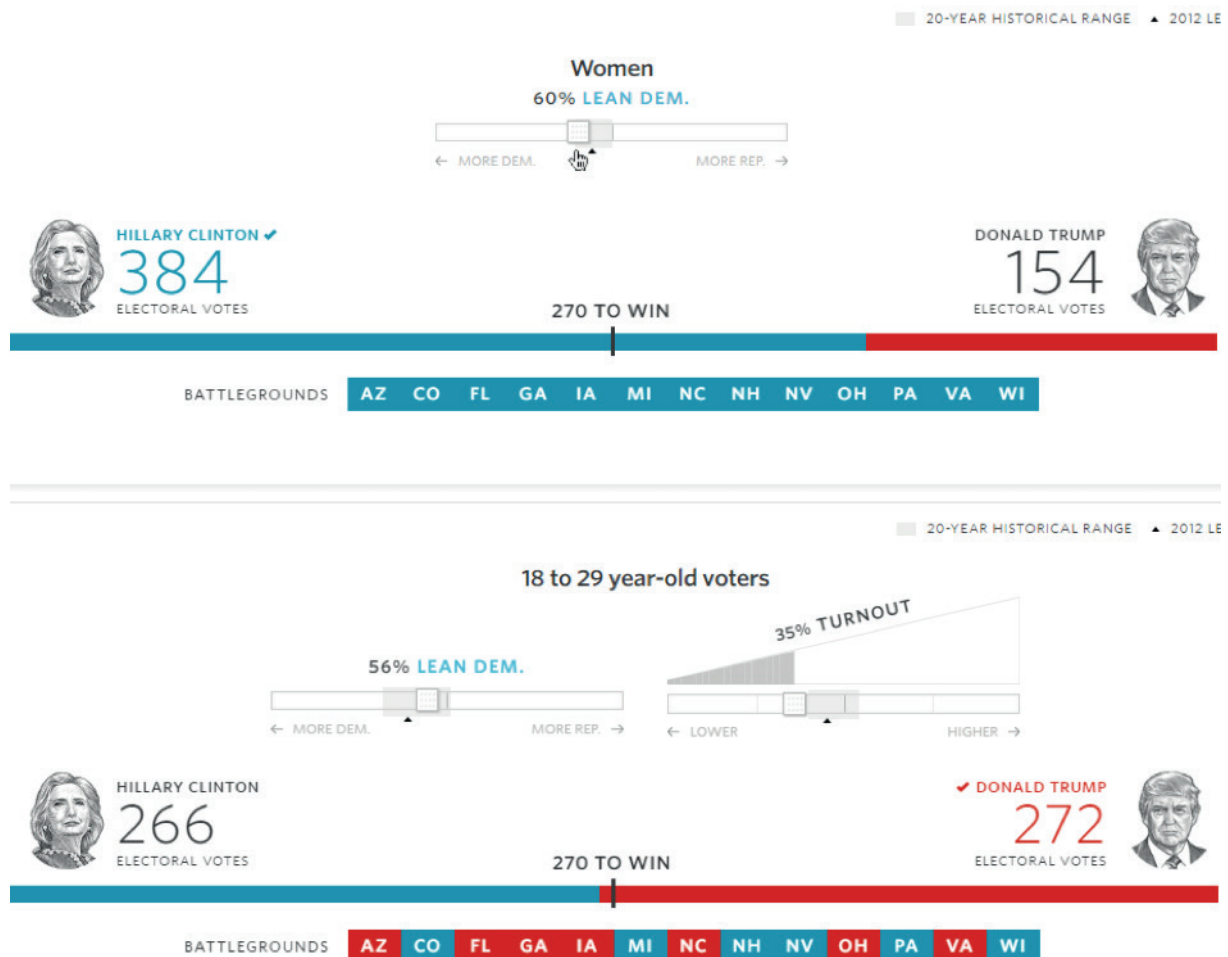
20-YEAR HISTORICAL RANGE ▲ 2012 LE

Women

60% LEAN DEM.

← MORE DEM. MORE REP. →

HILLARY CLINTON ✔
384
ELECTORAL VOTES

DONALD TRUMP
154
ELECTORAL VOTES

270 TO WIN

BATTLEGROUNDS AZ CO FL GA IA MI NC NH NV OH PA VA WI

20-YEAR HISTORICAL RANGE ▲ 2012 LE

18 to 29 year-old voters

35% TURNOUT

56% LEAN DEM.

← MORE DEM. MORE REP. →

← LOWER HIGHER →

HILLARY CLINTON
266
ELECTORAL VOTES

✔ DONALD TRUMP
272
ELECTORAL VOTES

270 TO WIN

BATTLEGROUNDS AZ CO FL GA IA MI NC NH NV OH PA VA WI